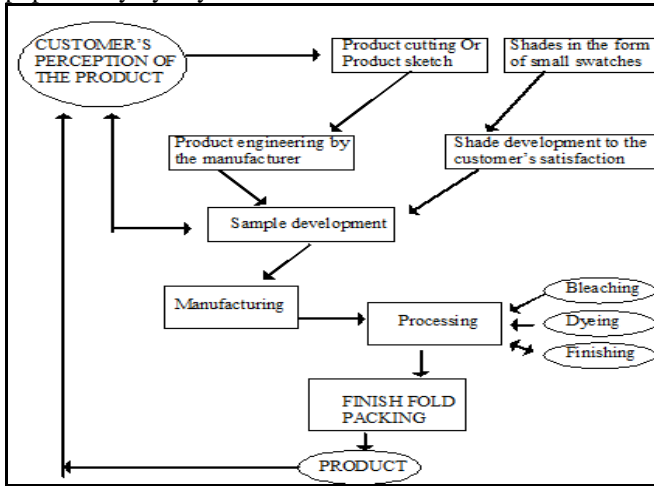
CUSTOMER'S PERCEPTION OF THE PRODUCT

Product cutting Or Product sketch

Shades in the form of small swatches

Product engineering by the manufacturer

Shade development to the customer's satisfaction

Sample development

Manufacturing

Processing

Bleaching

Dyeing

Finishing

FINISH FOLD PACKING

PRODUCT